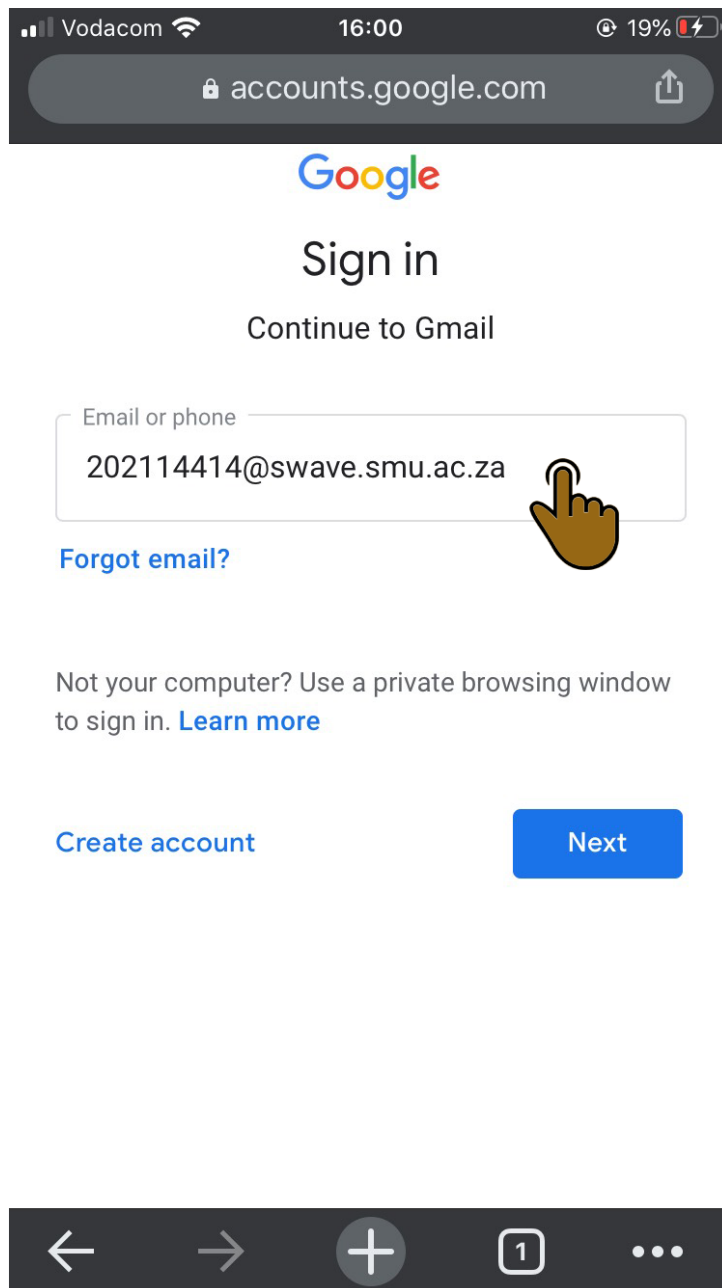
Vodacom 16:00 19%

accounts.google.com

Google

Sign in

Continue to Gmail

Email or phone

202114414@swave.smu.ac.za

Forgot email?

Not your computer? Use a private browsing window to sign in. Learn more

Create account

Next

1